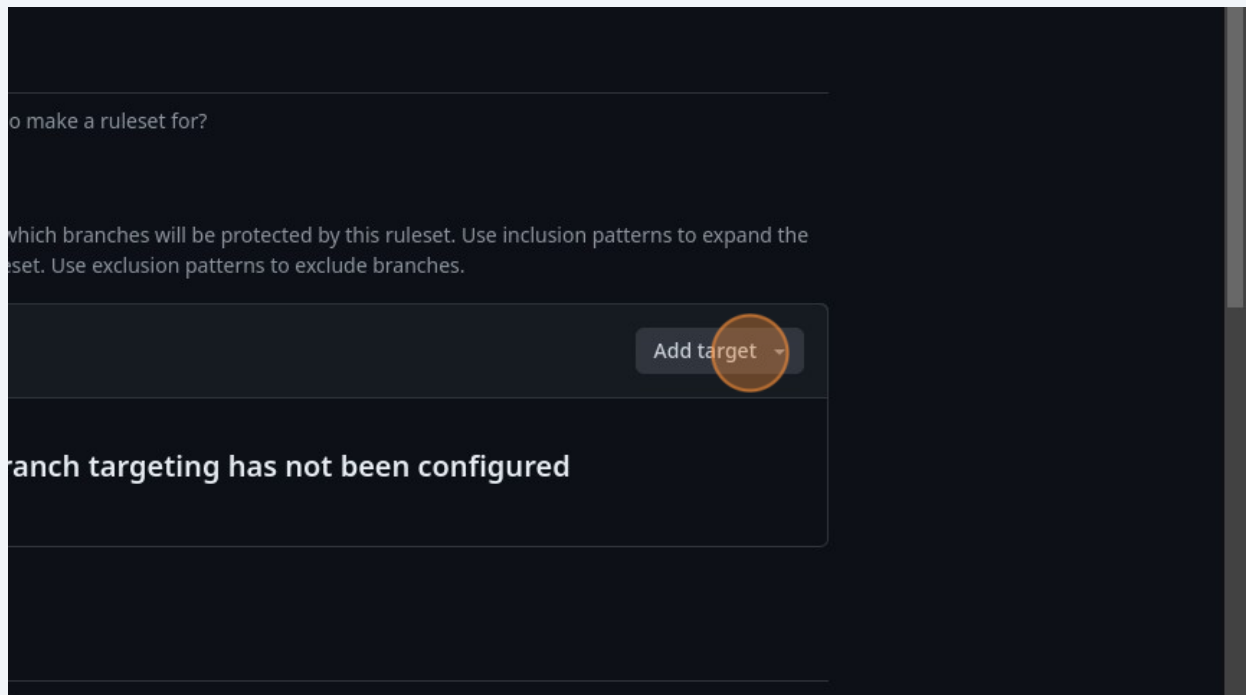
o make a ruleset for?

which branches will be protected by this ruleset. Use inclusion patterns to expand the set. Use exclusion patterns to exclude branches.

Add target

ranch targeting has not been configured